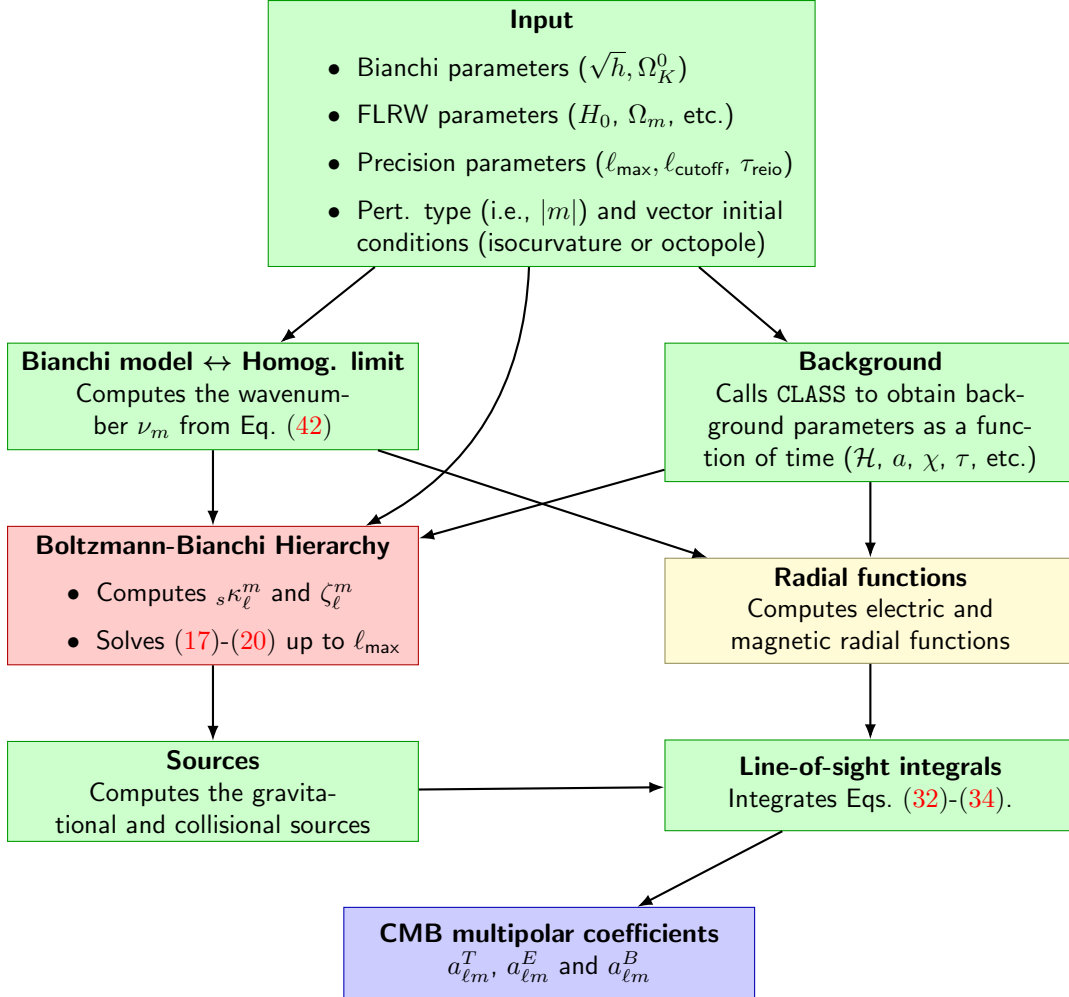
**Input**

- Bianchi parameters ($\sqrt{h}, \Omega_K^0$)
- FLRW parameters ($H_0$, $\Omega_m$, etc.)
- Precision parameters ($\ell_{\text{max}}, \ell_{\text{cutoff}}, \tau_{\text{reio}}$)
- Pert. type (i.e., $|m|$) and vector initial conditions (isocurvature or octopole)

**Bianchi model ↔ Homog. limit**
Computes the wavenumber $\nu_m$ from Eq. (42)

**Background**
Calls CLASS to obtain background parameters as a function of time ($\mathcal{H}$, $a$, $\chi$, $\tau$, etc.)

**Boltzmann-Bianchi Hierarchy**

- Computes ${}_s\kappa_\ell^m$ and $\zeta_\ell^m$
- Solves (17)-(20) up to $\ell_{\text{max}}$

**Radial functions**
Computes electric and magnetic radial functions

**Sources**
Computes the gravitational and collisional sources

**Line-of-sight integrals**
Integrates Eqs. (32)-(34).

**CMB multipolar coefficients**
$a_{\ell m}^T$, $a_{\ell m}^E$ and $a_{\ell m}^B$